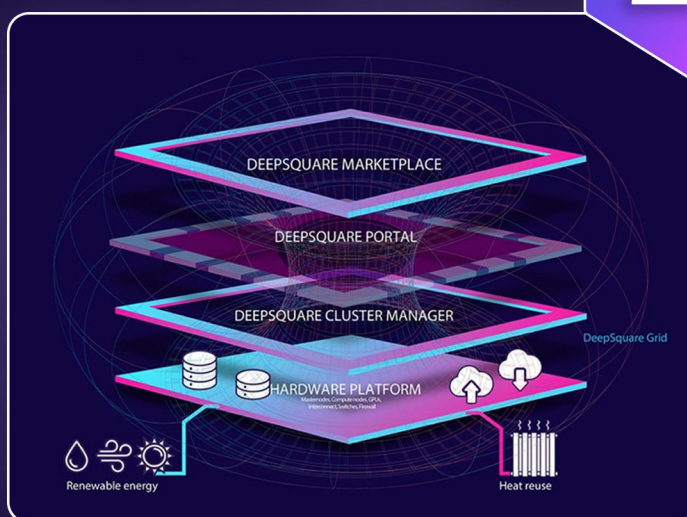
DEEPSQUARE MARKETPLACE

DEEPSQUARE PORTAL

DEEPSQUARE CLUSTER MANAGER

DeepSquare Grid

HARDWARE PLATFORM

Masternodes, Compute nodes, GPUs, Interconnect, Switches, Firewall

Renewable energy

Heat reuse